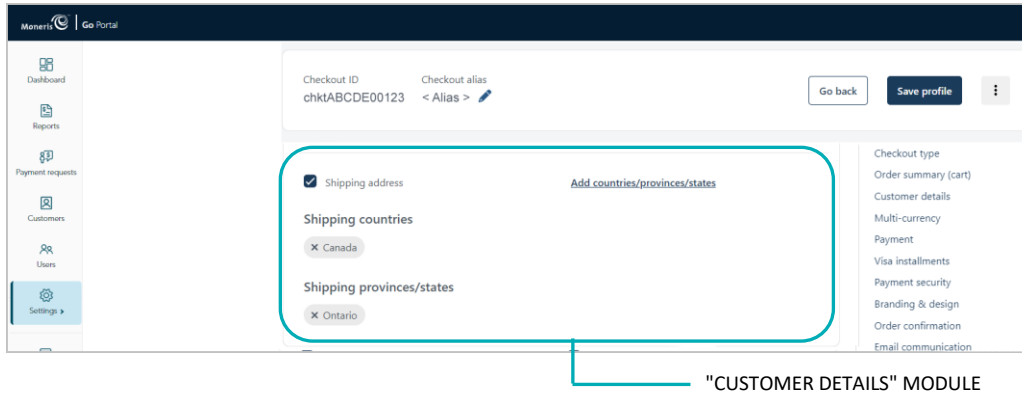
Moneris | Go Portal

Dashboard

Reports

Payment requests

Customers

Users

Settings ›

Checkout ID
chktABCDE00123

Checkout alias
< Alias >

Go back

Save profile

Shipping address

Add countries/provinces/states

Shipping countries

× Canada

Shipping provinces/states

× Ontario

Checkout type
Order summary (cart)
Customer details
Multi-currency
Payment
Visa installments
Payment security
Branding & design
Order confirmation
Email communication

"CUSTOMER DETAILS" MODULE